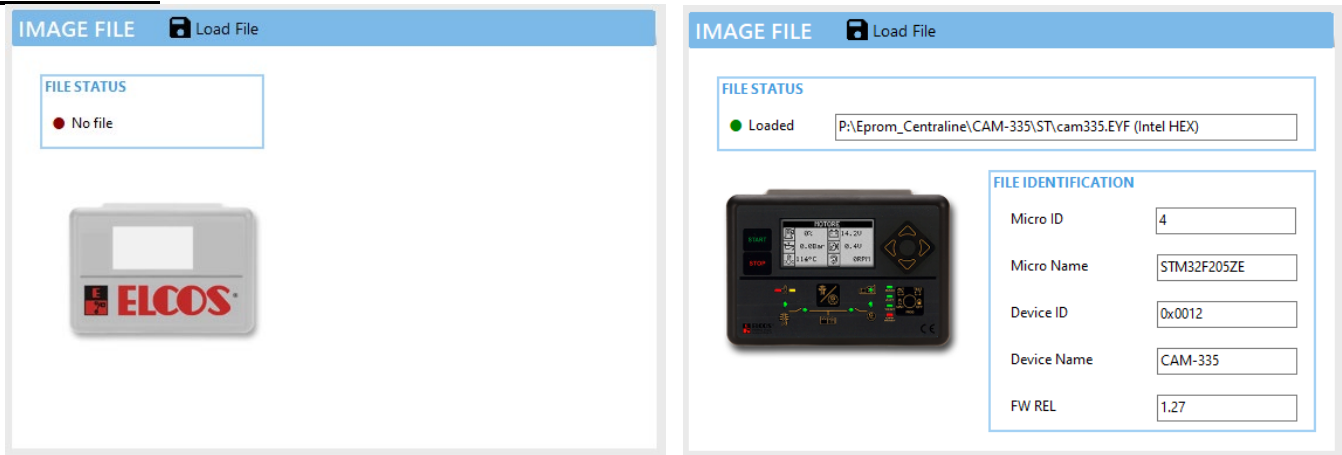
IMAGE FILE Load File

FILE STATUS

No file

ELCOS

IMAGE FILE Load File

FILE STATUS

Loaded P:\Eprom_Centraline\CAM-335\ST\cam335.EYF (Intel HEX)

MOTORE
START
STOP

FILE IDENTIFICATION

| Micro ID | 4 |
|---|---|
| Micro Name | STM32F205ZE |
| Device ID | 0x0012 |
| Device Name | CAM-335 |
| FW REL | 1.27 |